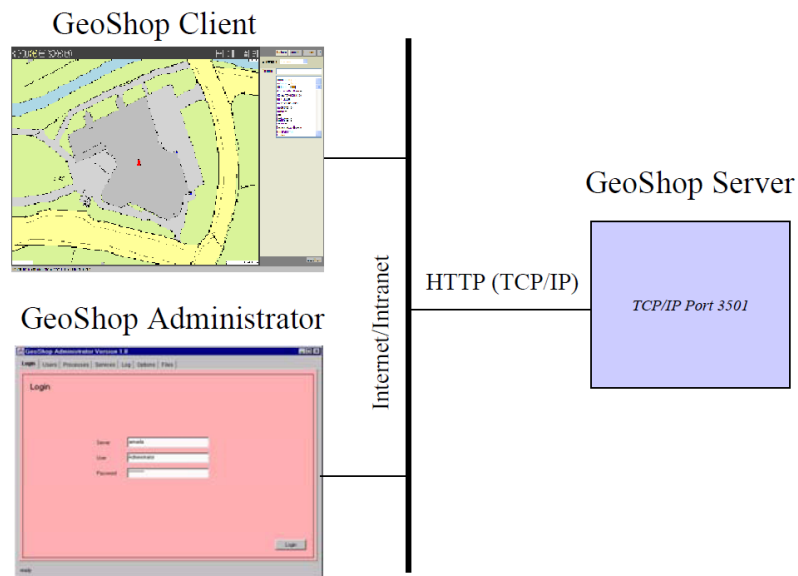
GeoShop Client

GeoShop Administrator

GeoShop Administrator Version 1.0

Login Users Processes Services Log Options Files

Login

Server

User Administrator

Password

Login

Internet/Intranet

HTTP (TCP/IP)

GeoShop Server

TCP/IP Port 3501